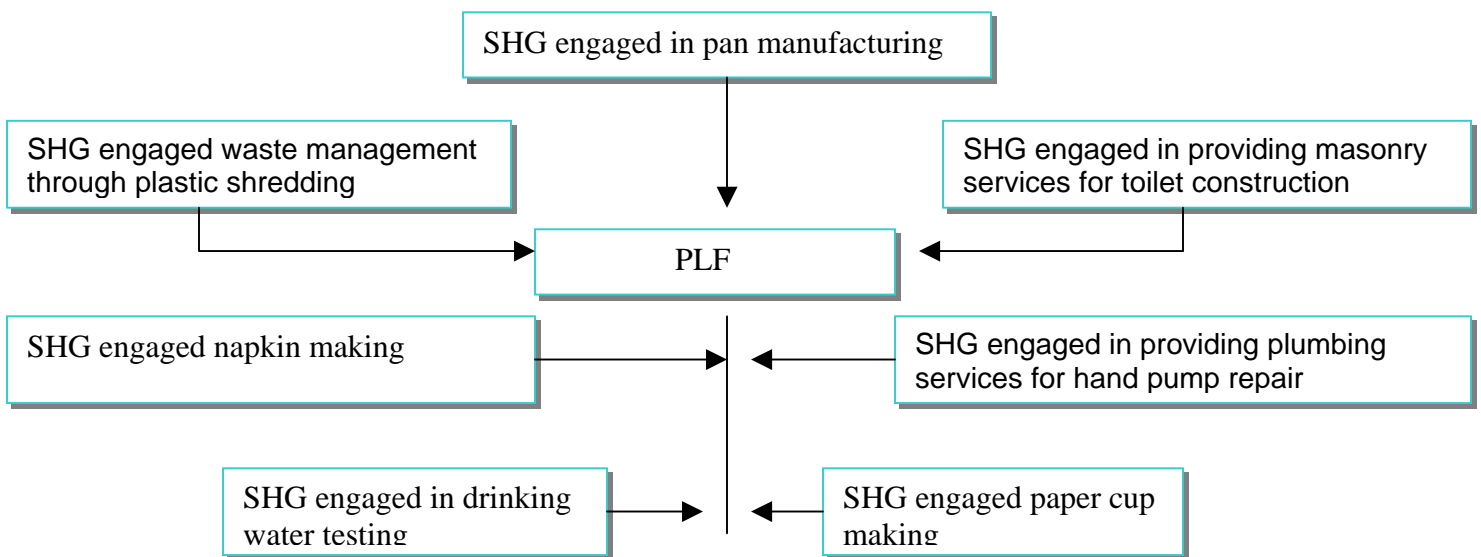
SHG engaged in pan manufacturing

SHG engaged waste management through plastic shredding

SHG engaged in providing masonry services for toilet construction

PLF

SHG engaged napkin making

SHG engaged in providing plumbing services for hand pump repair

SHG engaged in drinking water testing

SHG engaged paper cup making